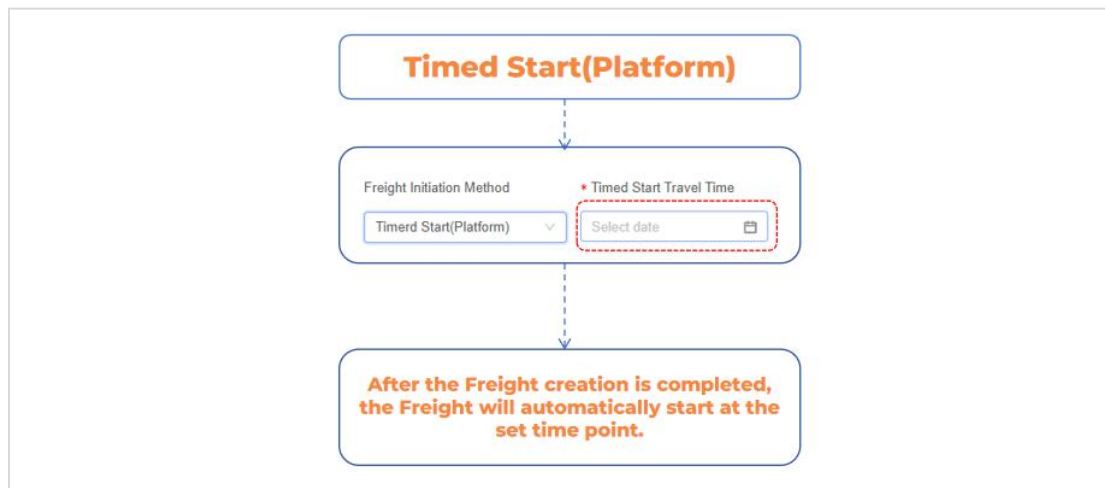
Timed Start(Platform)

Freight Initiation Method

* Timed Start Travel Time

Timerd Start(Platform)

Select date

After the Freight creation is completed, the Freight will automatically start at the set time point.